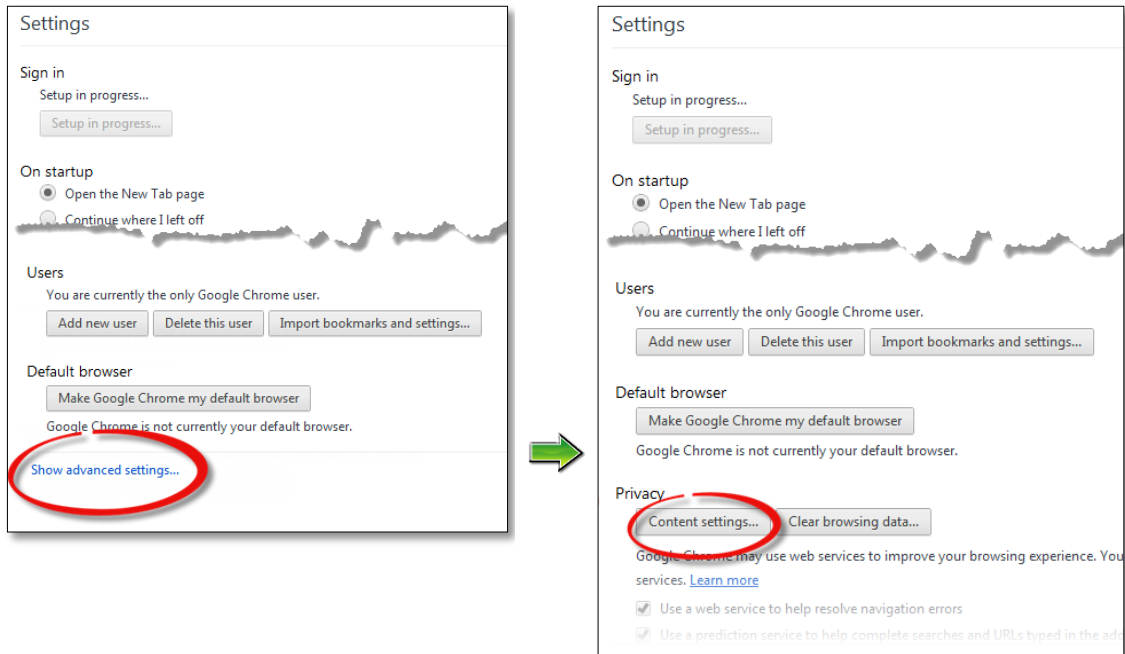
Settings

Sign in

Setup in progress...

Setup in progress...

On startup

Open the New Tab page

Continue where I left off

Users

You are currently the only Google Chrome user.

Add new user | Delete this user | Import bookmarks and settings...

Default browser

Make Google Chrome my default browser

Google Chrome is not currently your default browser.

Show advanced settings...

Settings

Sign in

Setup in progress...

Setup in progress...

On startup

Open the New Tab page

Continue where I left off

Users

You are currently the only Google Chrome user.

Add new user | Delete this user | Import bookmarks and settings...

Default browser

Make Google Chrome my default browser

Google Chrome is not currently your default browser.

Privacy

Content settings... | Clear browsing data...

Google Chrome may use web services to improve your browsing experience. You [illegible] services. Learn more

Use a web service to help resolve navigation errors

Use a prediction service to help complete searches and URLs typed in the add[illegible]